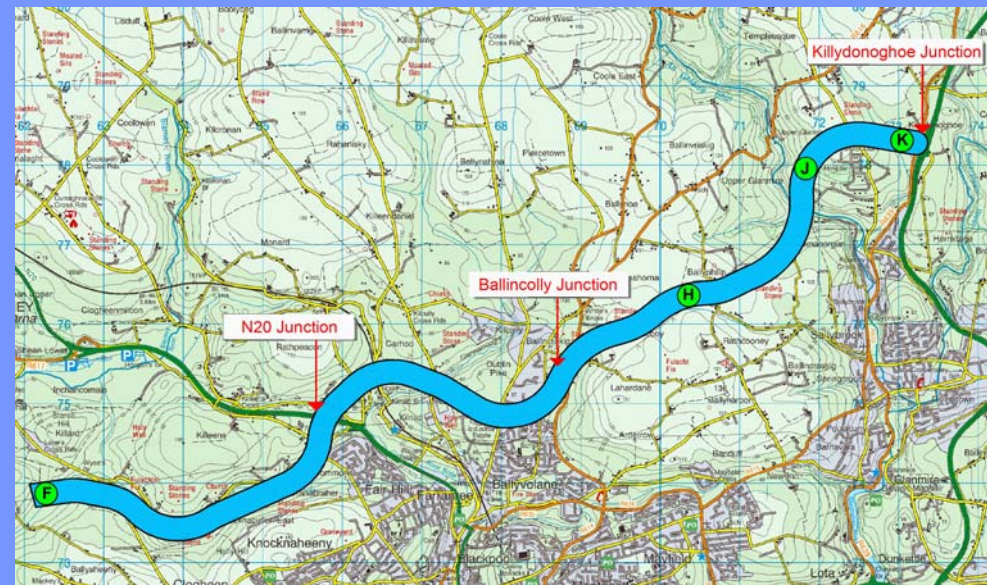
Killydonoghoe Junction

K

J

Ballincolly Junction

H

N20 Junction

F

Coolowen

Kilcronan

Rahanisky

Ballyhooly

Piercetown

Coole West

Coole East

Templeusque

Ballinvoher

Killeendaniel

Monard

Clogheenmilcon

Rathpeacon

Carhoo

Kilcully

Dublin Pike

Lahardane

Ballincrokig

Rathcooney

Ballyvolane

Fair Hill

Farranree

Knocknaheeny

Blackpool

Mayfield

Glanmire

Dunkettle

Lota

Killeens

Inchancoomaig

Ballyhanna

Cloghaen

Bealashoma

Upper Glanmire

Ballincrokig

Ardcrone

Bandull

Standing Stone

Fulacht Fia

Church

68

69

70

71

72

66

67

62

63

79

77

76

75